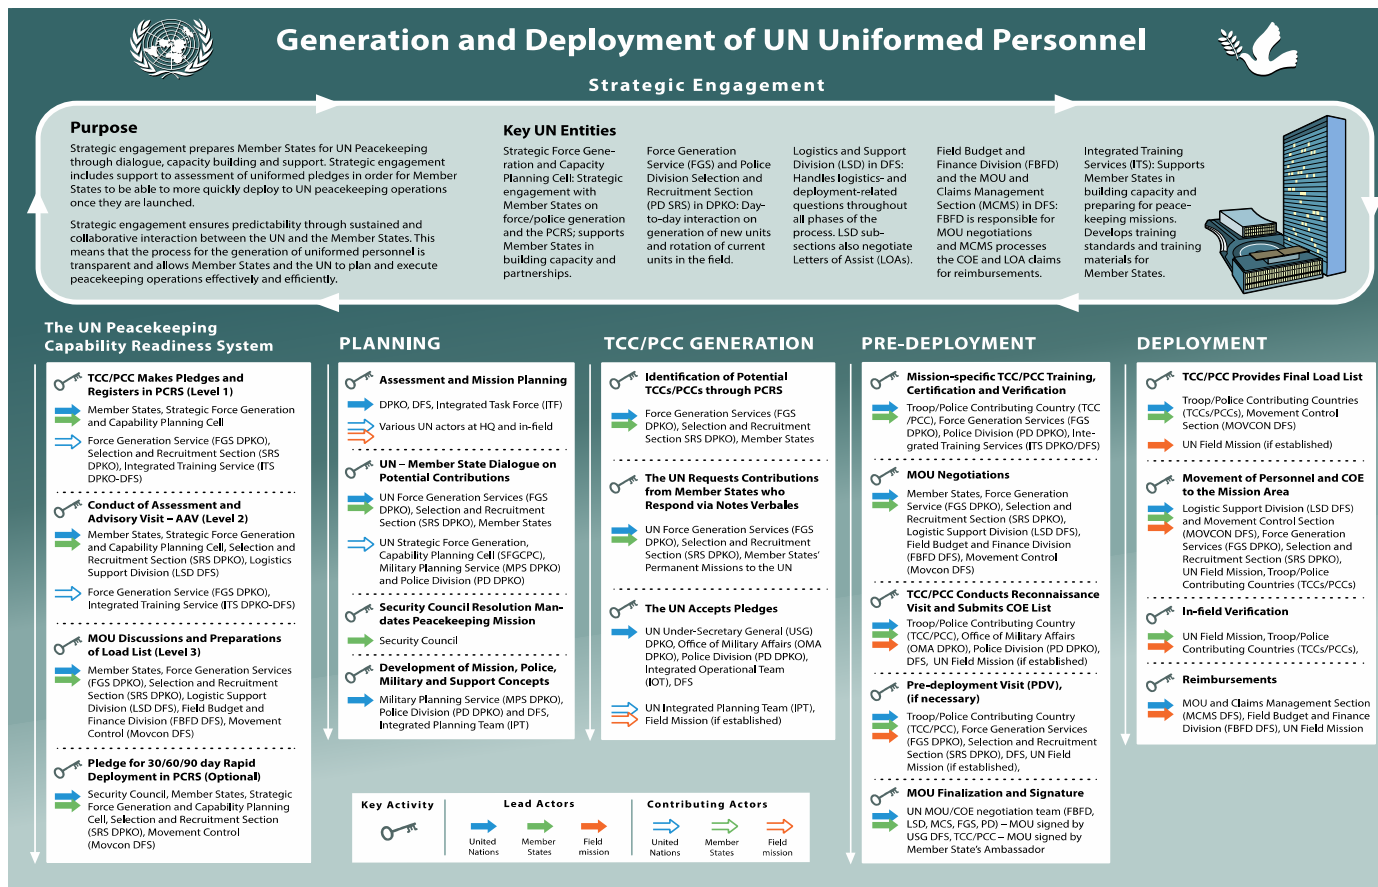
Generation and Deployment of UN Uniformed Personnel

Strategic Engagement

Purpose

Strategic engagement prepares Member States for UN Peacekeeping through dialogue, capacity building and support. Strategic engagement includes support to assessment of uniformed pledges in order for Member States to be able to more quickly deploy to UN peacekeeping operations once they are launched.

Strategic engagement ensures predictability through sustained and collaborative interaction between the UN and the Member States. This means that the process for the generation of uniformed personnel is transparent and allows Member States and the UN to plan and execute peacekeeping operations effectively and efficiently.

Key UN Entities

Strategic Force Generation and Capacity Planning Cell: Strategic engagement with Member States on force/police generation and the PCRS; supports Member States in building capacity and partnerships.

Force Generation Service (FGS) and Police Division Selection and Recruitment Section (PD SRS) in DPKO: Day-to-day interaction on generation of new units and rotation of current units in the field.

Logistics and Support Division (LSD) in DFS: Handles logistics- and deployment-related questions throughout all phases of the process. LSD sub-sections also negotiate Letters of Assist (LOAs).

Field Budget and Finance Division (FBFD) and the MOU and Claims Management Section (MCMS) in DFS: FBFD is responsible for MOU negotiations and MCMS processes the COE and LOA claims for reimbursements.

Integrated Training Services (ITS): Supports Member States in building capacity and preparing for peacekeeping missions. Develops training standards and training materials for Member States.

The UN Peacekeeping Capability Readiness System

TCC/PCC Makes Pledges and Registers in PCRS (Level 1)
Member States, Strategic Force Generation and Capability Planning Cell
Force Generation Service (FGS DPKO), Selection and Recruitment Section (SRS DPKO), Integrated Training Service (ITS DPKO-DFS)

Conduct of Assessment and Advisory Visit – AAV (Level 2)
Member States, Strategic Force Generation and Capability Planning Cell, Selection and Recruitment Section (SRS DPKO), Logistics Support Division (LSD DFS)
Force Generation Service (FGS DPKO), Integrated Training Service (ITS DPKO-DFS)

MOU Discussions and Preparations of Load List (Level 3)
Member States, Force Generation Services (FGS DPKO), Selection and Recruitment Section (SRS DPKO), Logistic Support Division (LSD DFS), Field Budget and Finance Division (FBFD DFS), Movement Control (Movcon DFS)

Pledge for 30/60/90 day Rapid Deployment in PCRS (Optional)
Security Council, Member States, Strategic Force Generation and Capability Planning Cell, Selection and Recruitment Section (SRS DPKO), Movement Control (Movcon DFS)

PLANNING

Assessment and Mission Planning
DPKO, DFS, Integrated Task Force (ITF)
Various UN actors at HQ and in-field

UN – Member State Dialogue on Potential Contributions
UN Force Generation Services (FGS DPKO), Selection and Recruitment Section (SRS DPKO), Member States
UN Strategic Force Generation, Capability Planning Cell (SFGCPC), Military Planning Service (MPS DPKO) and Police Division (PD DPKO)

Security Council Resolution Mandates Peacekeeping Mission
Security Council

Development of Mission, Police, Military and Support Concepts
Military Planning Service (MPS DPKO), Police Division (PD DPKO) and DFS, Integrated Planning Team (IPT)

TCC/PCC GENERATION

Identification of Potential TCCs/PCCs through PCRS
Force Generation Services (FGS DPKO), Selection and Recruitment Section SRS DPKO), Member States

The UN Requests Contributions from Member States who Respond via Notes Verbales
UN Force Generation Services (FGS DPKO), Selection and Recruitment Section (SRS DPKO), Member States' Permanent Missions to the UN

The UN Accepts Pledges
UN Under-Secretary General (USG) DPKO, Office of Military Affairs (OMA DPKO), Police Division (PD DPKO), Integrated Operational Team (IOT), DFS
UN Integrated Planning Team (IPT), Field Mission (if established)

PRE-DEPLOYMENT

Mission-specific TCC/PCC Training, Certification and Verification
Troop/Police Contributing Country (TCC /PCC), Force Generation Services (FGS DPKO), Police Division (PD DPKO), Integrated Training Services (ITS DPKO/DFS)

MOU Negotiations
Member States, Force Generation Service (FGS DPKO), Selection and Recruitment Section (SRS DPKO), Logistic Support Division (LSD DFS), Field Budget and Finance Division (FBFD DFS), Movement Control (Movcon DFS)

TCC/PCC Conducts Reconnaissance Visit and Submits COE List
Troop/Police Contributing Country (TCC/PCC), Office of Military Affairs (OMA DPKO), Police Division (PD DPKO), DFS, UN Field Mission (if established)

Pre-deployment Visit (PDV), (if necessary)
Troop/Police Contributing Country (TCC/PCC), Force Generation Services (FGS DPKO), Selection and Recruitment Section (SRS DPKO), DFS, UN Field Mission (if established),

MOU Finalization and Signature
UN MOU/COE negotiation team (FBFD, LSD, MCS, FGS, PD) – MOU signed by USG DFS, TCC/PCC – MOU signed by Member State's Ambassador

DEPLOYMENT

TCC/PCC Provides Final Load List
Troop/Police Contributing Countries (TCCs/PCCs), Movement Control Section (MOVCON DFS)
UN Field Mission (if established)

Movement of Personnel and COE to the Mission Area
Logistic Support Division (LSD DFS) and Movement Control Section (MOVCON DFS), Force Generation Services (FGS DPKO), Selection and Recruitment Section (SRS DPKO), UN Field Mission, Troop/Police Contributing Countries (TCCs/PCCs)

In-field Verification
UN Field Mission, Troop/Police Contributing Countries (TCCs/PCCs),

Reimbursements
MOU and Claims Management Section (MCMS DFS), Field Budget and Finance Division (FBFD DFS), UN Field Mission

Key Activity
Lead Actors: United Nations, Member States, Field mission
Contributing Actors: United Nations, Member States, Field mission